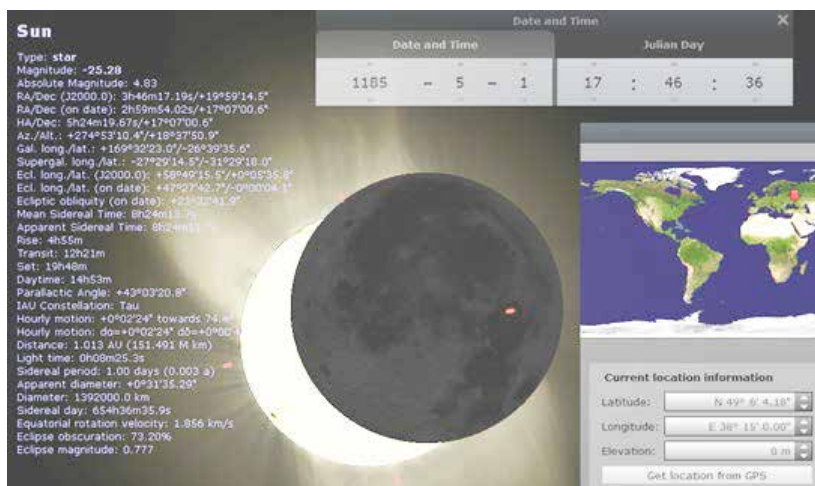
Sun

Type: star
Magnitude: -25.28
Absolute Magnitude: 4.83
RA/Dec (J2000.0): 3h46m17.19s/+19°59'14.5"
RA/Dec (on date): 2h59m54.02s/+17°07'00.6"
HA/Dec: 5h24m19.67s/+17°07'00.6"
Az./Alt.: +274°53'10.4"/+18°37'50.9"
Gal. long./lat.: +169°32'23.0"/-26°39'35.6"
Supergal. long./lat.: -27°29'14.5"/-31°29'18.0"
Ecl. long./lat. (J2000.0): +58°49'15.5"/+0°05'35.8"
Ecl. long./lat. (on date): +47°27'42.7"/-0°00'04.1"
Ecliptic obliquity (on date): +23°32'41.9"
Mean Sidereal Time: 8h24m13.7s
Apparent Sidereal Time: 8h24m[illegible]
Rise: 4h55m
Transit: 12h21m
Set: 19h48m
Daytime: 14h53m
Parallactic Angle: +43°03'20.8"
IAU Constellation: Tau
Hourly motion: +0°02'24" towards 74.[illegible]
Hourly motion: d$\alpha$=+0°02'24" d$\delta$=+0°00'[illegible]
Distance: 1.013 AU (151.491 M km)
Light time: 0h08m25.3s
Sidereal period: 1.00 days (0.003 a)
Apparent diameter: +0°31'35.29"
Diameter: 1392000.0 km
Sidereal day: 654h36m35.9s
Equatorial rotation velocity: 1.856 km/s
Eclipse obscuration: 73.20%
Eclipse magnitude: 0.777

Date and Time
Date and Time
Julian Day
1185 - 5 - 1 17 : 46 : 36

Current location information
Latitude: N 49° 6' 4.18"
Longitude: E 38° 15' 0.00"
Elevation: 0 m
Get location from GPS